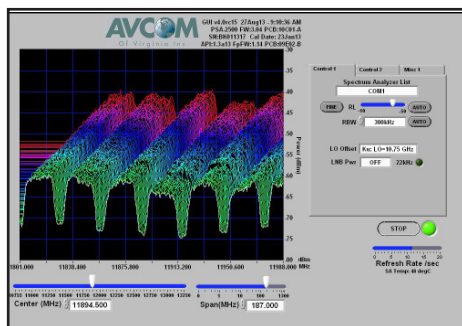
AVCOM
Of Virginia Inc.

GUI v4.0rc15 27Aug13 - 9:18:36 AM
PSA 2500 FW:3.04 PCB:10C01.A
SN:BK011317 Cal Date: 23Jan13
APt:1.3a13 FpFW:1.14 PCB:09E02.B

-35
-40
-45
-50
-55
-60
-65
-70
-75
-80 dBm
MHz

Power (dBm)

11801.000 11838.400 11875.800 11913.200 11950.600 11988.000

Center (MHz) 11894.500
Span(MHz) 187.000

Control 1 Control 2 Misc 1

Spectrum Analyzer List
COM1
FINE RL AUTO
RBW 300kHz AUTO

LO Offset Ku: LO=10.75 GHz
LNB Pwr OFF 22kHz

STOP

Refresh Rate /sec
SA Temp: 40 degC